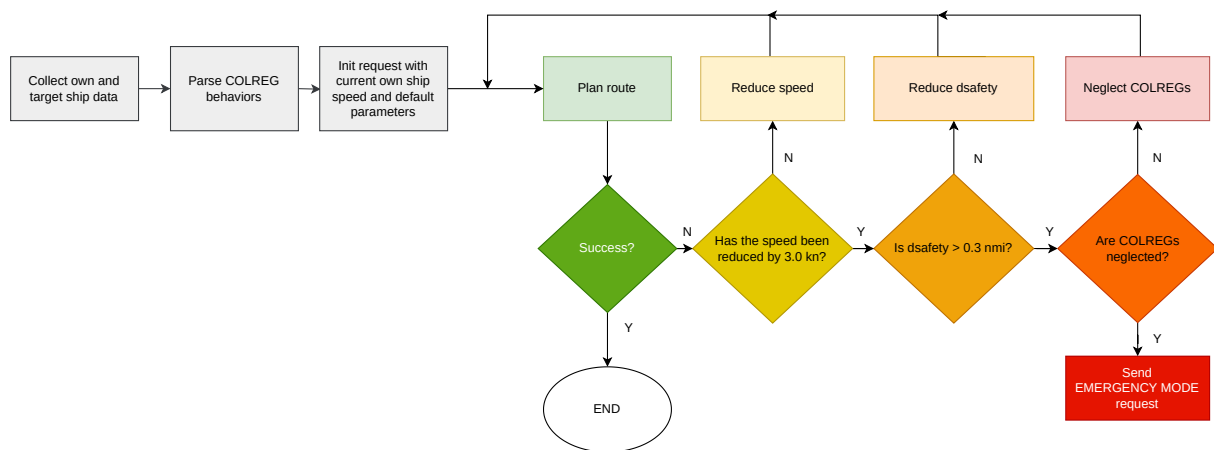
Collect own and target ship data

Parse COLREG behaviors

Init request with current own ship speed and default parameters

Plan route

Reduce speed

Reduce dsafety

Neglect COLREGs

N

N

N

Success?

N

Has the speed been reduced by 3.0 kn?

Y

Is dsafety > 0.3 nmi?

Y

Are COLREGs neglected?

Y

Y

END

Send EMERGENCY MODE request